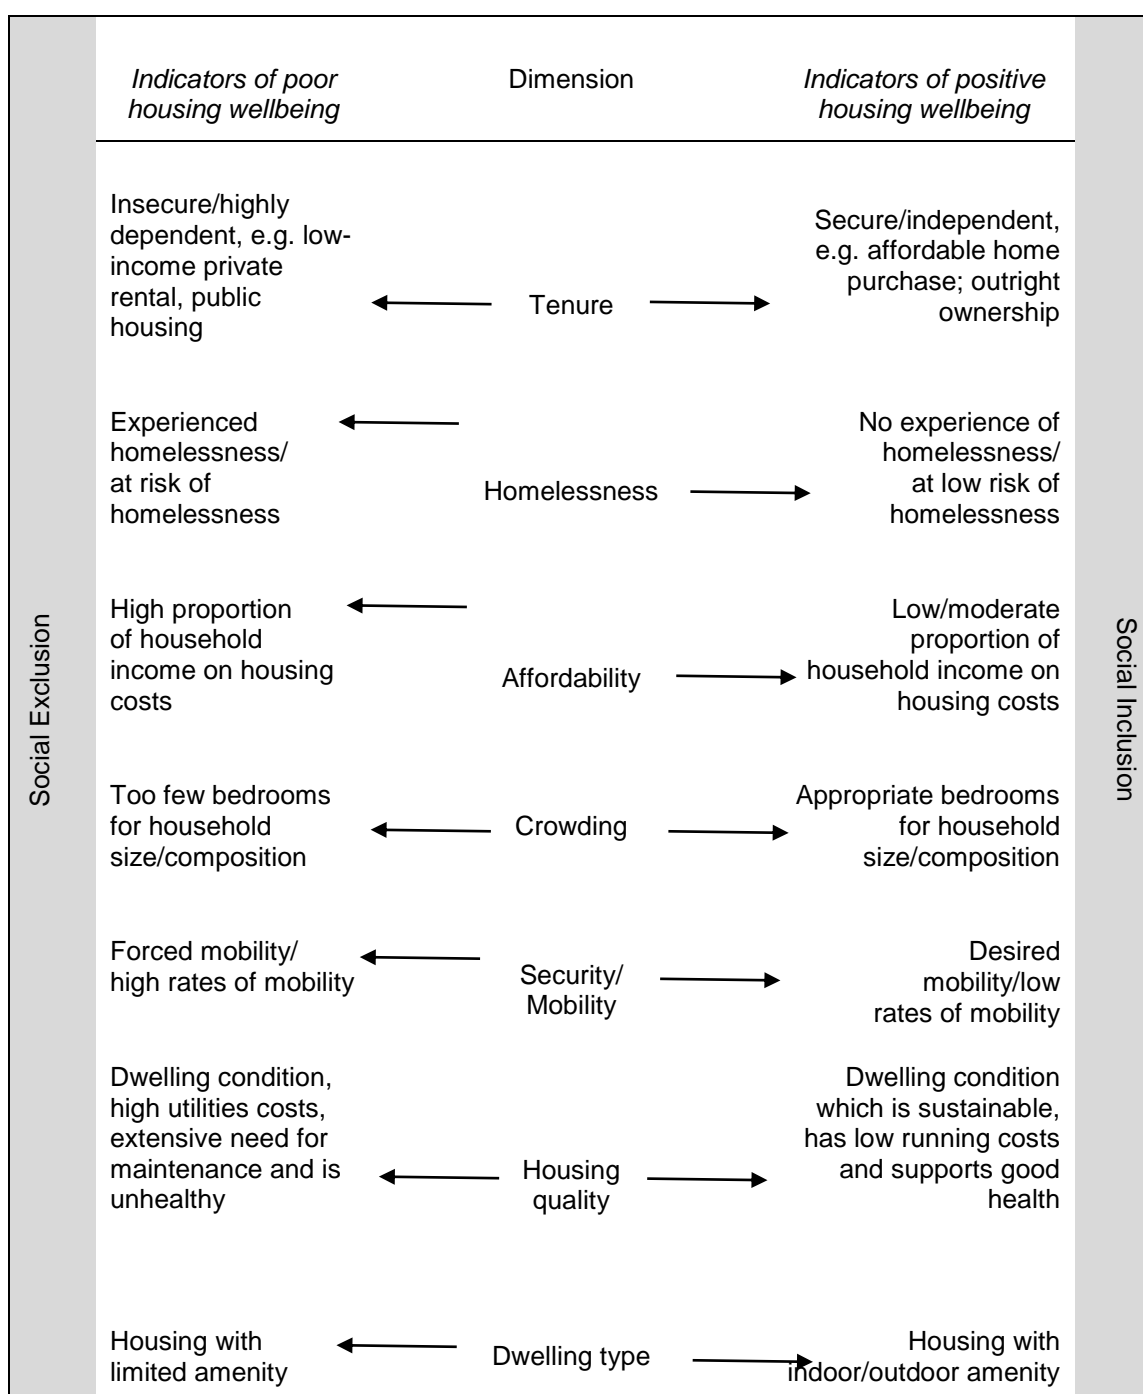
Social Exclusion

| *Indicators of poor housing wellbeing* | Dimension | *Indicators of positive housing wellbeing* |
|---|---|---|
| Insecure/highly dependent, e.g. low-income private rental, public housing | Tenure | Secure/independent, e.g. affordable home purchase; outright ownership |
| Experienced homelessness/ at risk of homelessness | Homelessness | No experience of homelessness/ at low risk of homelessness |
| High proportion of household income on housing costs | Affordability | Low/moderate proportion of household income on housing costs |
| Too few bedrooms for household size/composition | Crowding | Appropriate bedrooms for household size/composition |
| Forced mobility/ high rates of mobility | Security/ Mobility | Desired mobility/low rates of mobility |
| Dwelling condition, high utilities costs, extensive need for maintenance and is unhealthy | Housing quality | Dwelling condition which is sustainable, has low running costs and supports good health |
| Housing with limited amenity | Dwelling type | Housing with indoor/outdoor amenity |

Social Inclusion